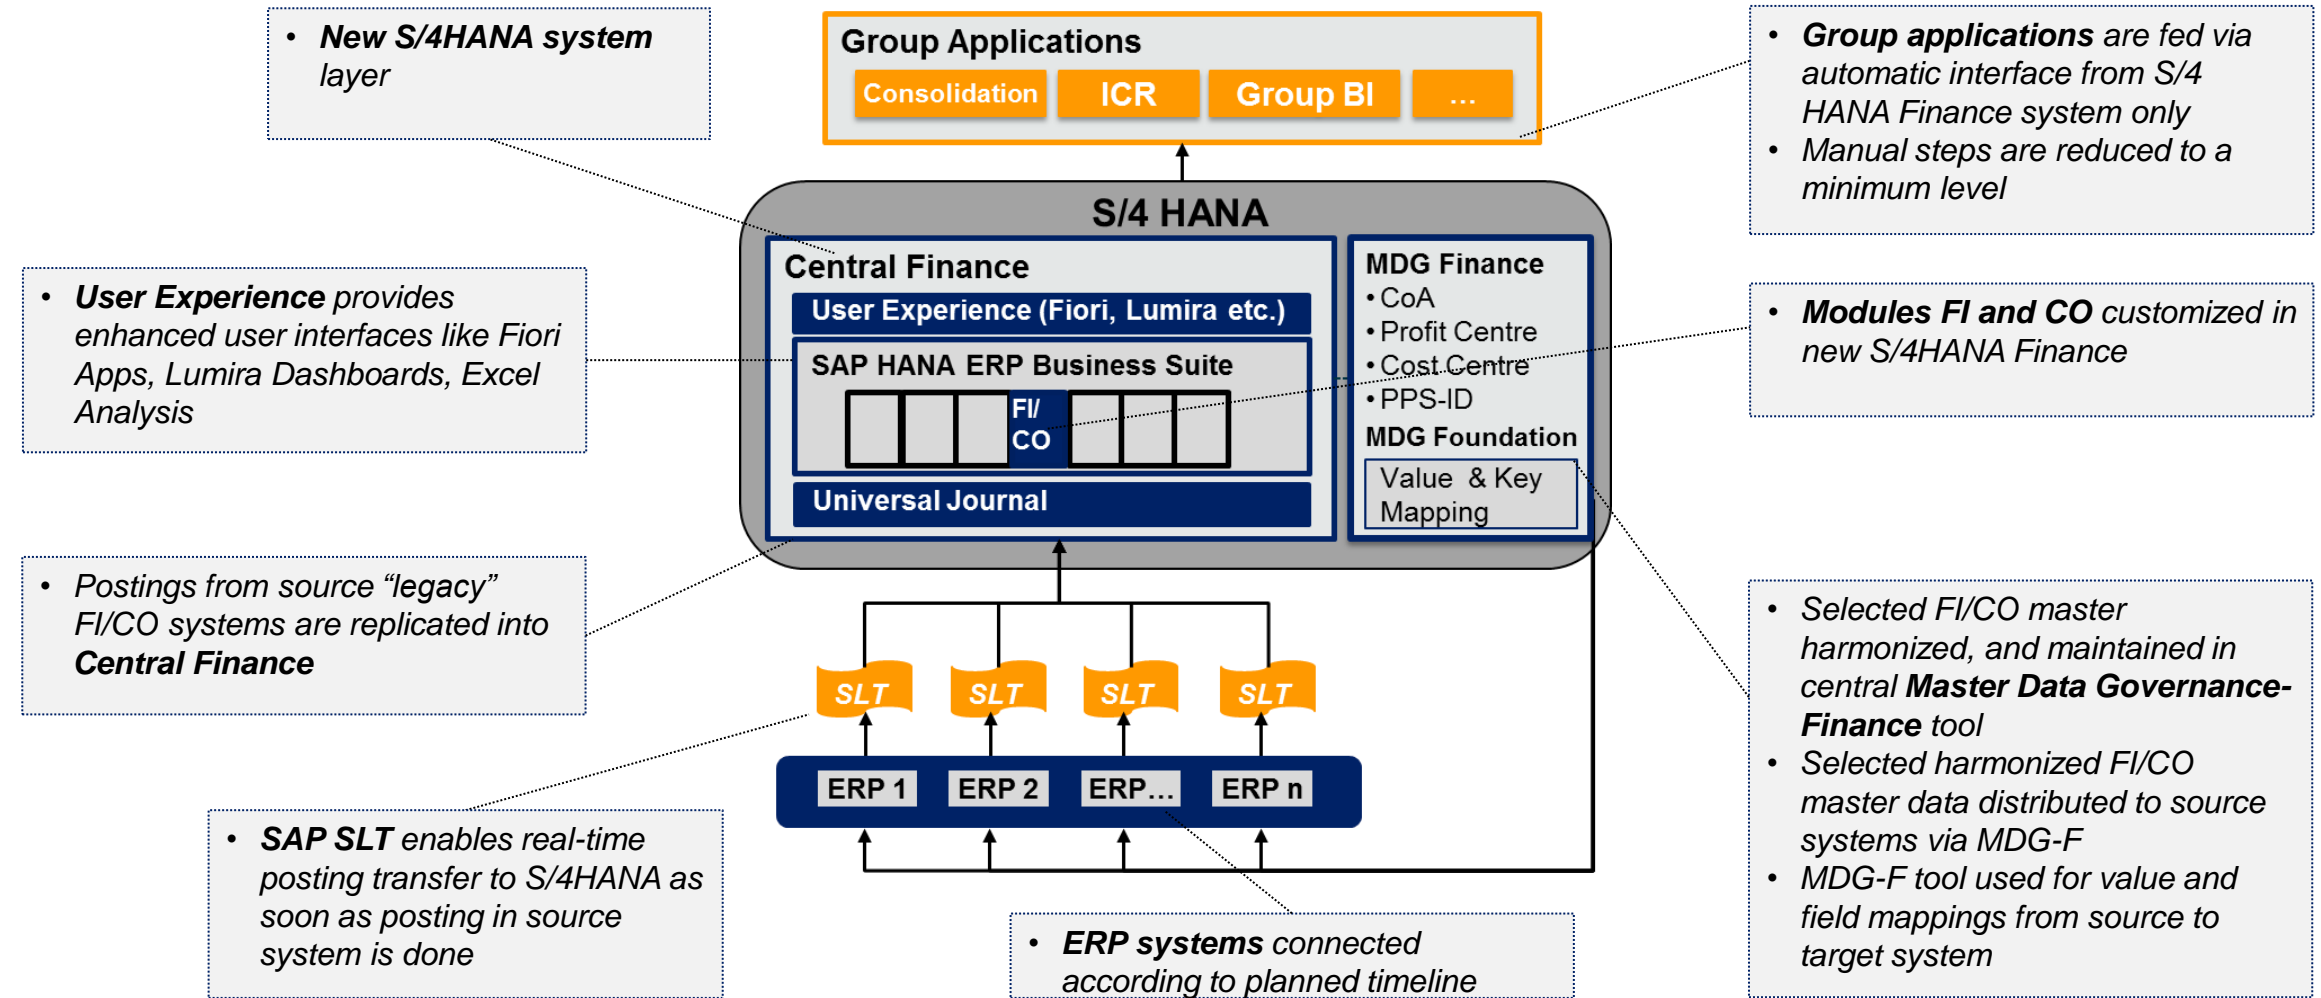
• ***New S/4HANA system*** *layer*

Group Applications

Consolidation

ICR

Group BI

...

• ***Group applications*** *are fed via automatic interface from S/4 HANA Finance system only*
• *Manual steps are reduced to a minimum level*

S/4 HANA

Central Finance

User Experience (Fiori, Lumira etc.)

SAP HANA ERP Business Suite

FI/ CO

Universal Journal

MDG Finance
• CoA
• Profit Centre
• Cost Centre
• PPS-ID

MDG Foundation

Value & Key Mapping

• ***User Experience*** *provides enhanced user interfaces like Fiori Apps, Lumira Dashboards, Excel Analysis*

• ***Modules FI and CO*** *customized in new S/4HANA Finance*

• *Postings from source "legacy" FI/CO systems are replicated into* ***Central Finance***

SLT

SLT

SLT

SLT

ERP 1

ERP 2

ERP…

ERP n

• *Selected FI/CO master harmonized, and maintained in central* ***Master Data Governance-Finance*** *tool*
• *Selected harmonized FI/CO master data distributed to source systems via MDG-F*
• *MDG-F tool used for value and field mappings from source to target system*

• ***SAP SLT*** *enables real-time posting transfer to S/4HANA as soon as posting in source system is done*

• ***ERP systems*** *connected according to planned timeline*